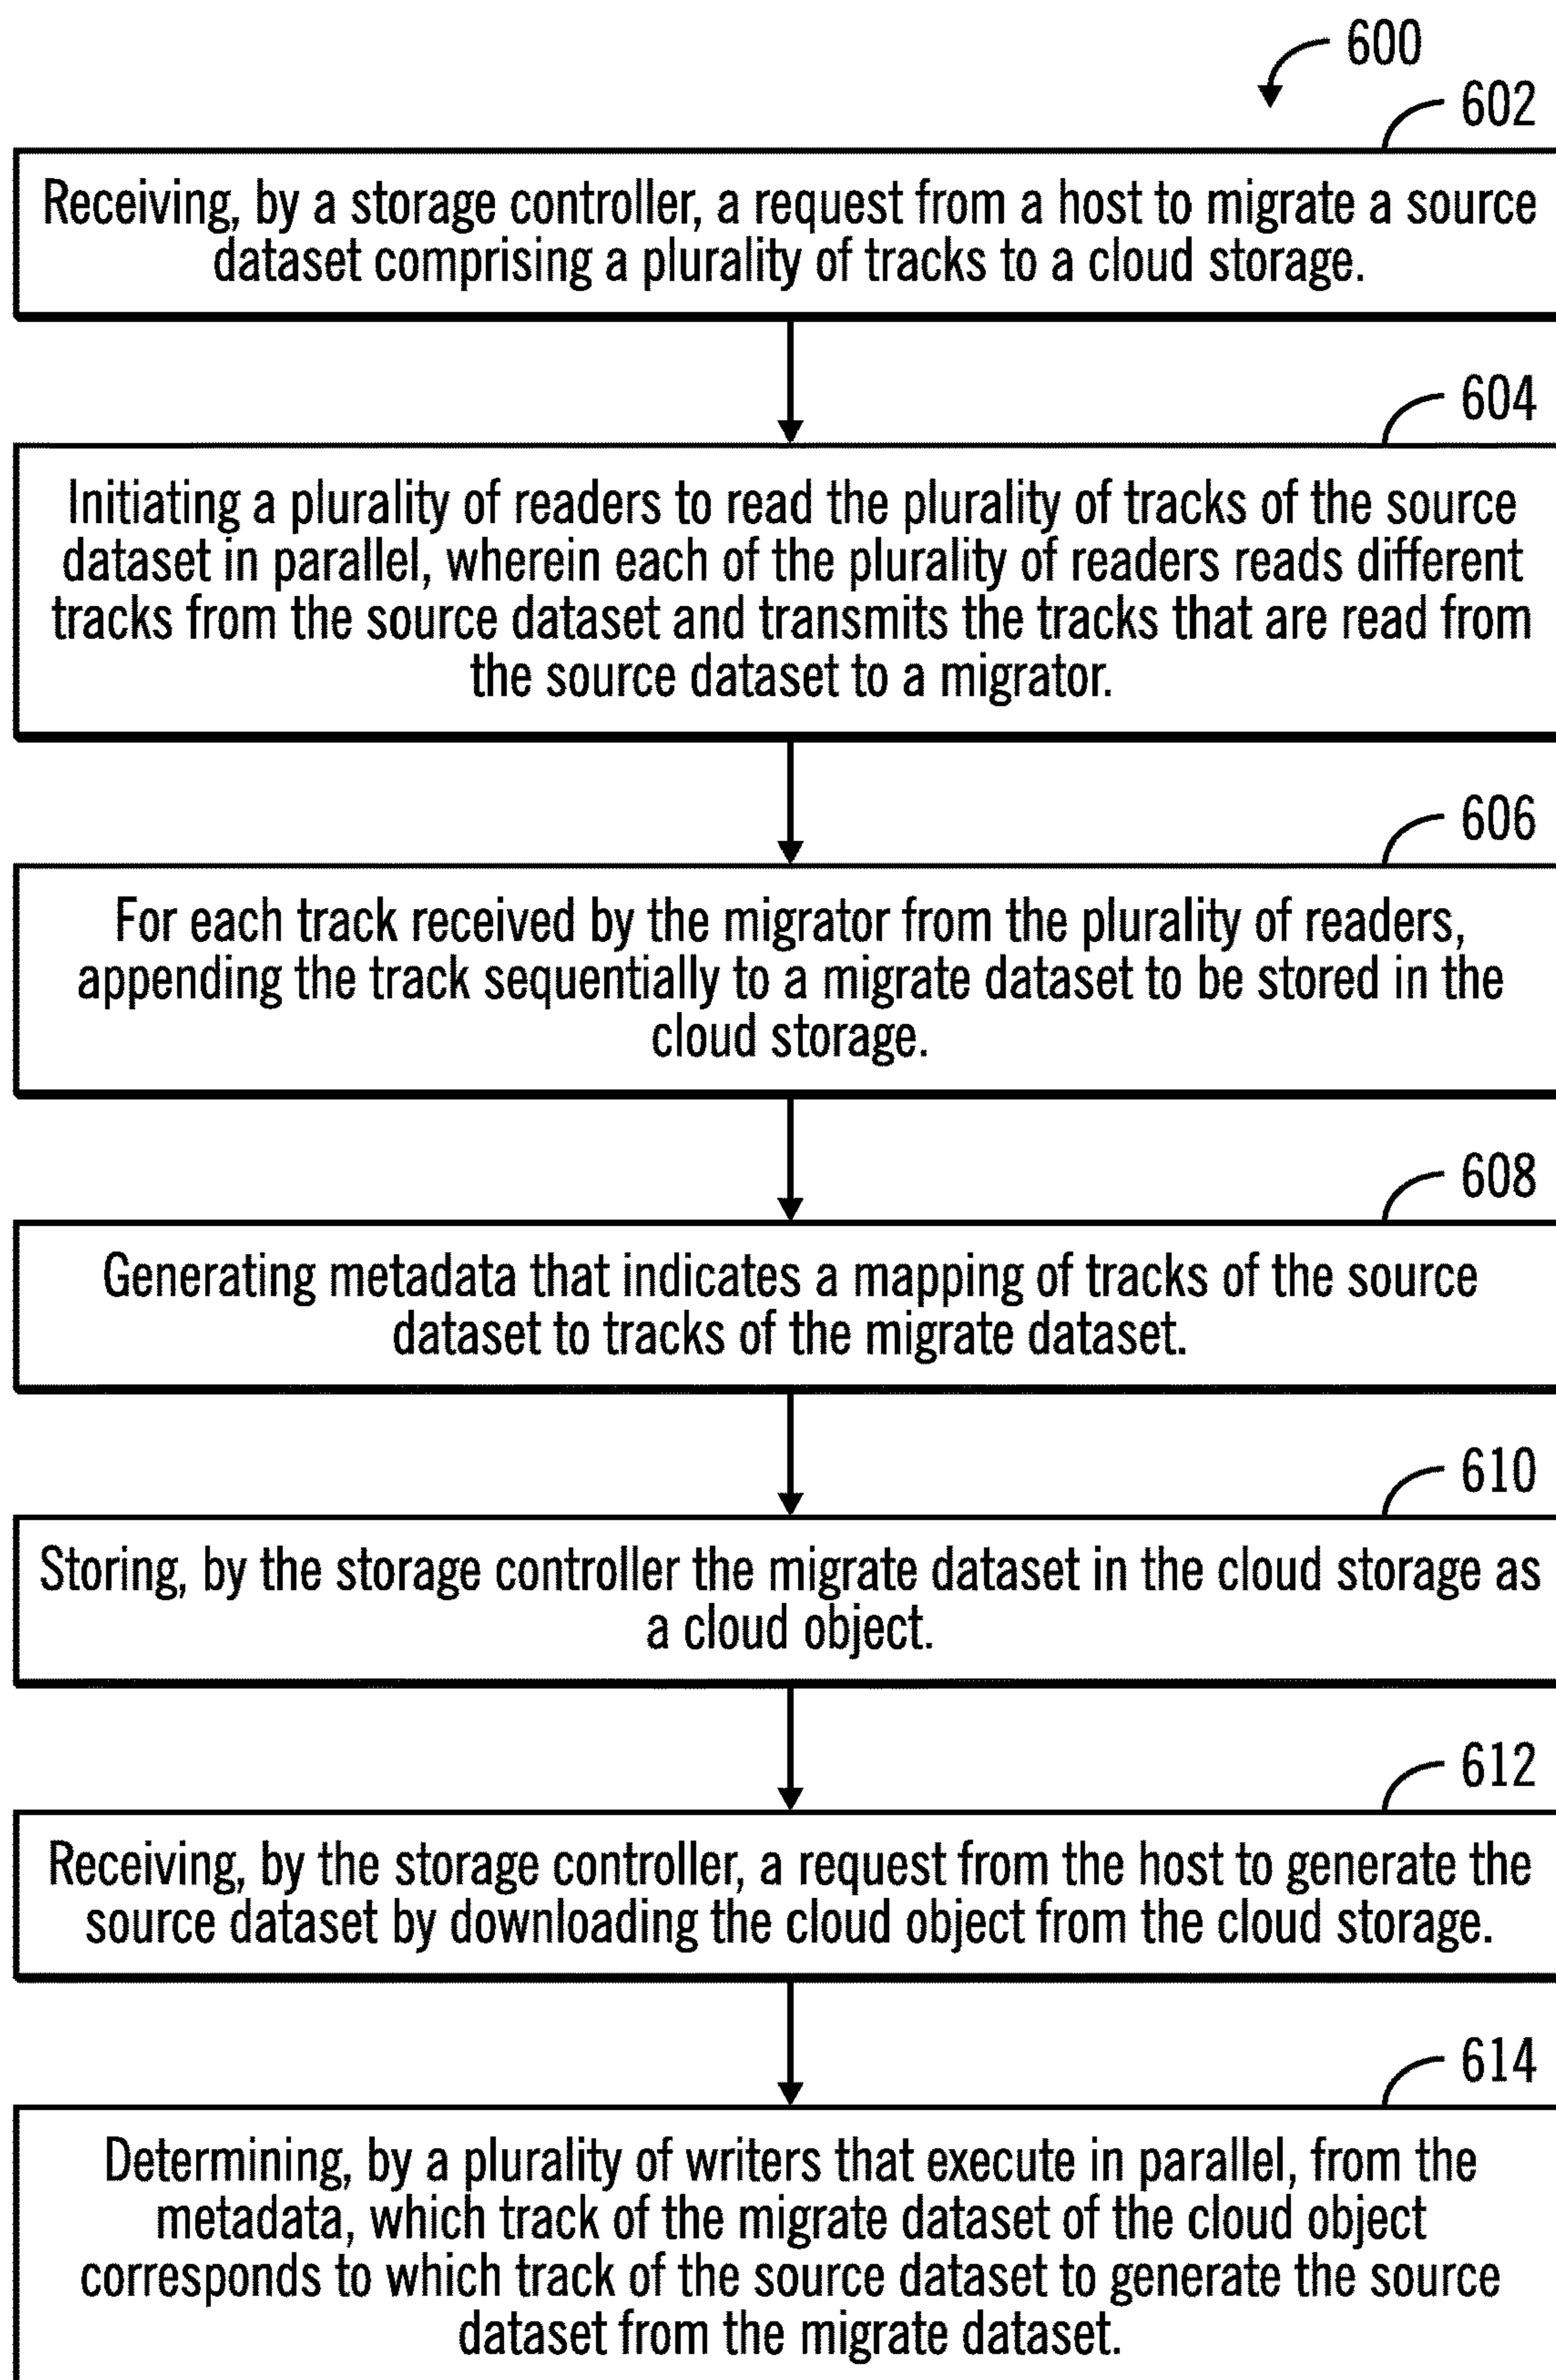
600

602

Receiving, by a storage controller, a request from a host to migrate a source dataset comprising a plurality of tracks to a cloud storage.

604

Initiating a plurality of readers to read the plurality of tracks of the source dataset in parallel, wherein each of the plurality of readers reads different tracks from the source dataset and transmits the tracks that are read from the source dataset to a migrator.

606

For each track received by the migrator from the plurality of readers, appending the track sequentially to a migrate dataset to be stored in the cloud storage.

608

Generating metadata that indicates a mapping of tracks of the source dataset to tracks of the migrate dataset.

610

Storing, by the storage controller the migrate dataset in the cloud storage as a cloud object.

612

Receiving, by the storage controller, a request from the host to generate the source dataset by downloading the cloud object from the cloud storage.

614

Determining, by a plurality of writers that execute in parallel, from the metadata, which track of the migrate dataset of the cloud object corresponds to which track of the source dataset to generate the source dataset from the migrate dataset.